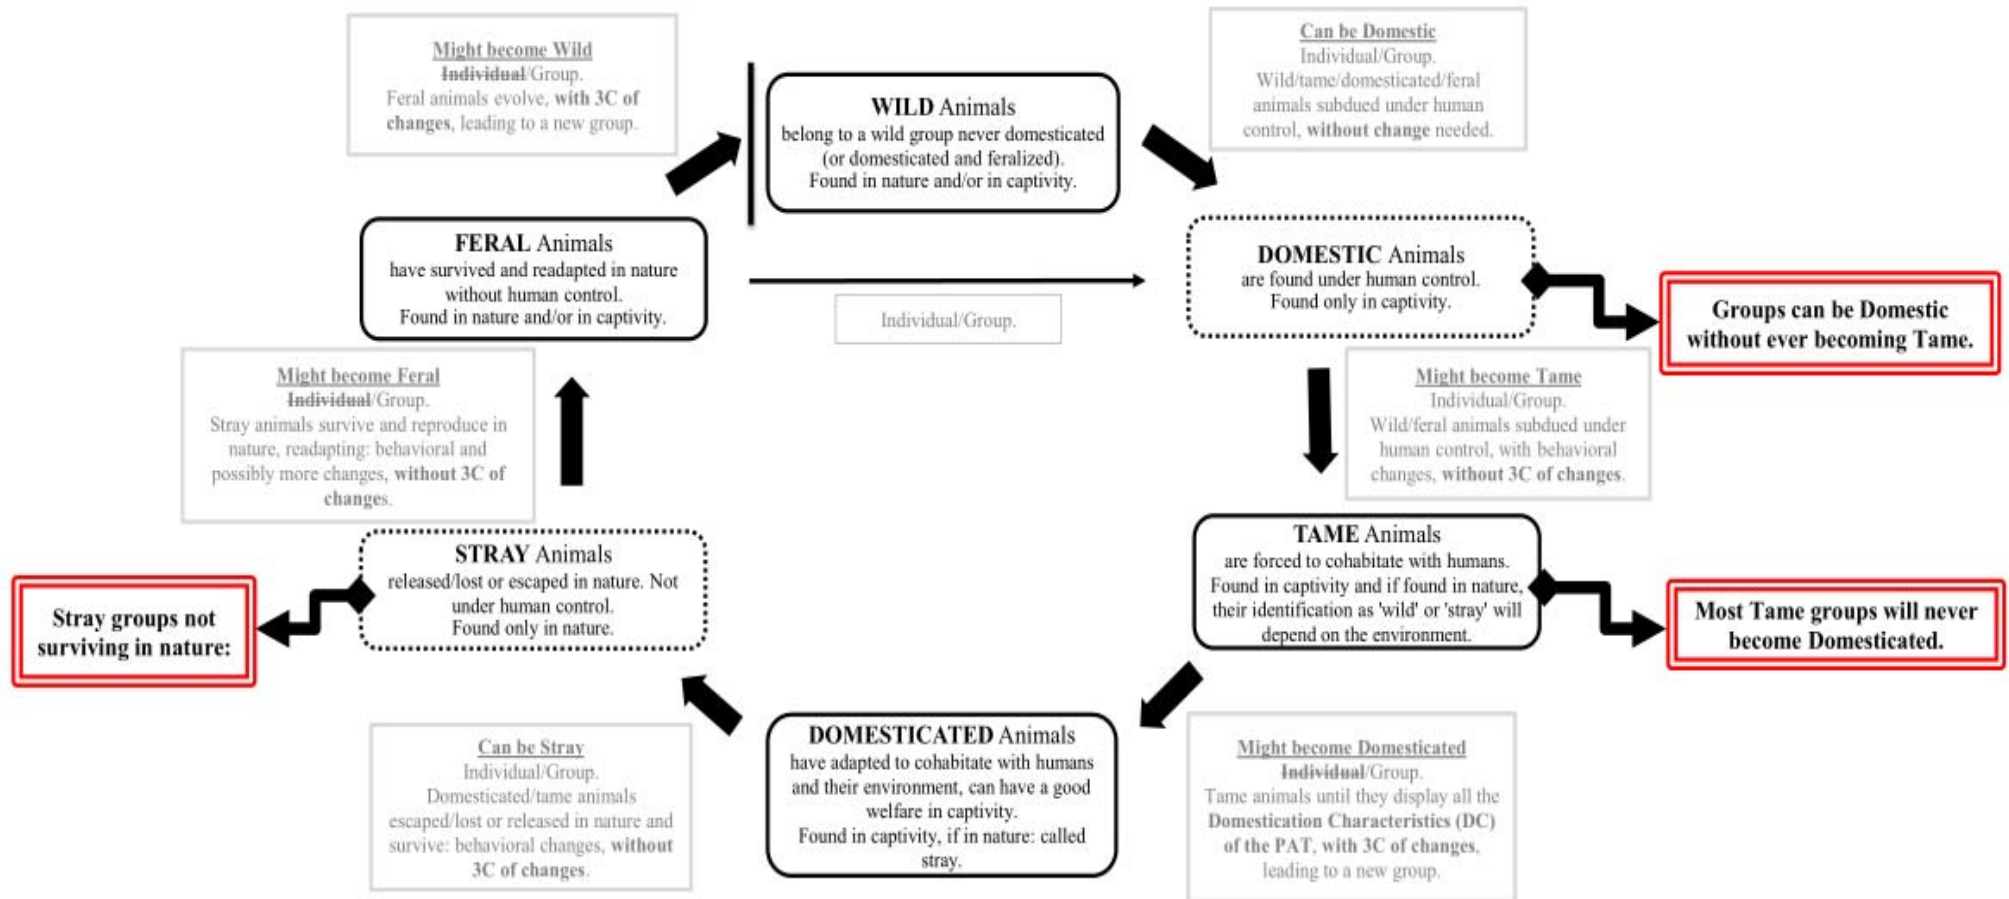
Might become Wild
~~Individual~~/Group.
Feral animals evolve, **with 3C of changes**, leading to a new group.

**WILD** Animals
belong to a wild group never domesticated (or domesticated and feralized).
Found in nature and/or in captivity.

Can be Domestic
Individual/Group.
Wild/tame/domesticated/feral animals subdued under human control, **without change** needed.

**FERAL** Animals
have survived and readapted in nature without human control.
Found in nature and/or in captivity.

Individual/Group.

**DOMESTIC** Animals
are found under human control.
Found only in captivity.

**Groups can be Domestic without ever becoming Tame.**

Might become Feral
~~Individual~~/Group.
Stray animals survive and reproduce in nature, readapting: behavioral and possibly more changes, **without 3C of changes**.

Might become Tame
Individual/Group.
Wild/feral animals subdued under human control, with behavioral changes, **without 3C of changes**.

**STRAY** Animals
released/lost or escaped in nature. Not under human control.
Found only in nature.

**Stray groups not surviving in nature:**

**TAME** Animals
are forced to cohabitate with humans.
Found in captivity and if found in nature, their identification as 'wild' or 'stray' will depend on the environment.

**Most Tame groups will never become Domesticated.**

Can be Stray
Individual/Group.
Domesticated/tame animals escaped/lost or released in nature and survive: behavioral changes, **without 3C of changes**.

**DOMESTICATED** Animals
have adapted to cohabitate with humans and their environment, can have a good welfare in captivity.
Found in captivity, if in nature: called stray.

Might become Domesticated
~~Individual~~/Group.
Tame animals until they display all the **Domestication Characteristics (DC) of the PAT**, **with 3C of changes**, leading to a new group.